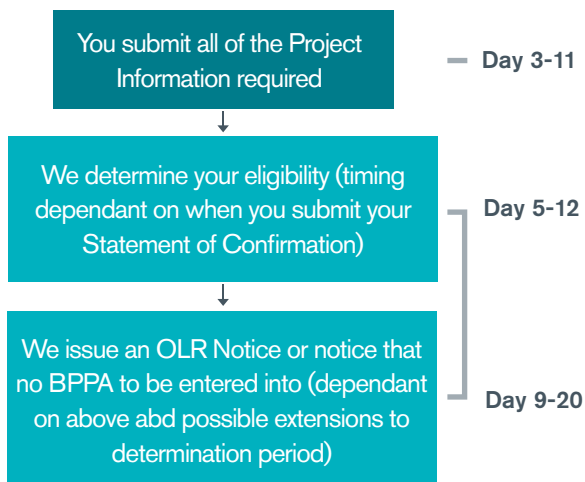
You submit all of the Project Information required

Day 3-11

We determine your eligibility (timing dependant on when you submit your Statement of Confirmation)

Day 5-12

We issue an OLR Notice or notice that no BPPA to be entered into (dependant on above abd possible extensions to determination period)

Day 9-20